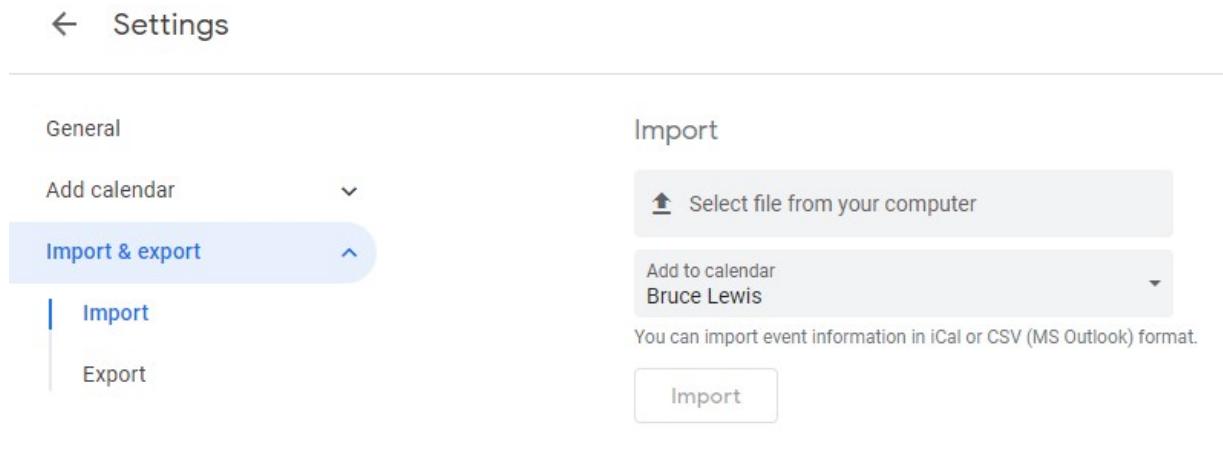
Settings

General

Add calendar

Import & export

Import

Export

Import

Select file from your computer

Add to calendar
Bruce Lewis

You can import event information in iCal or CSV (MS Outlook) format.

Import